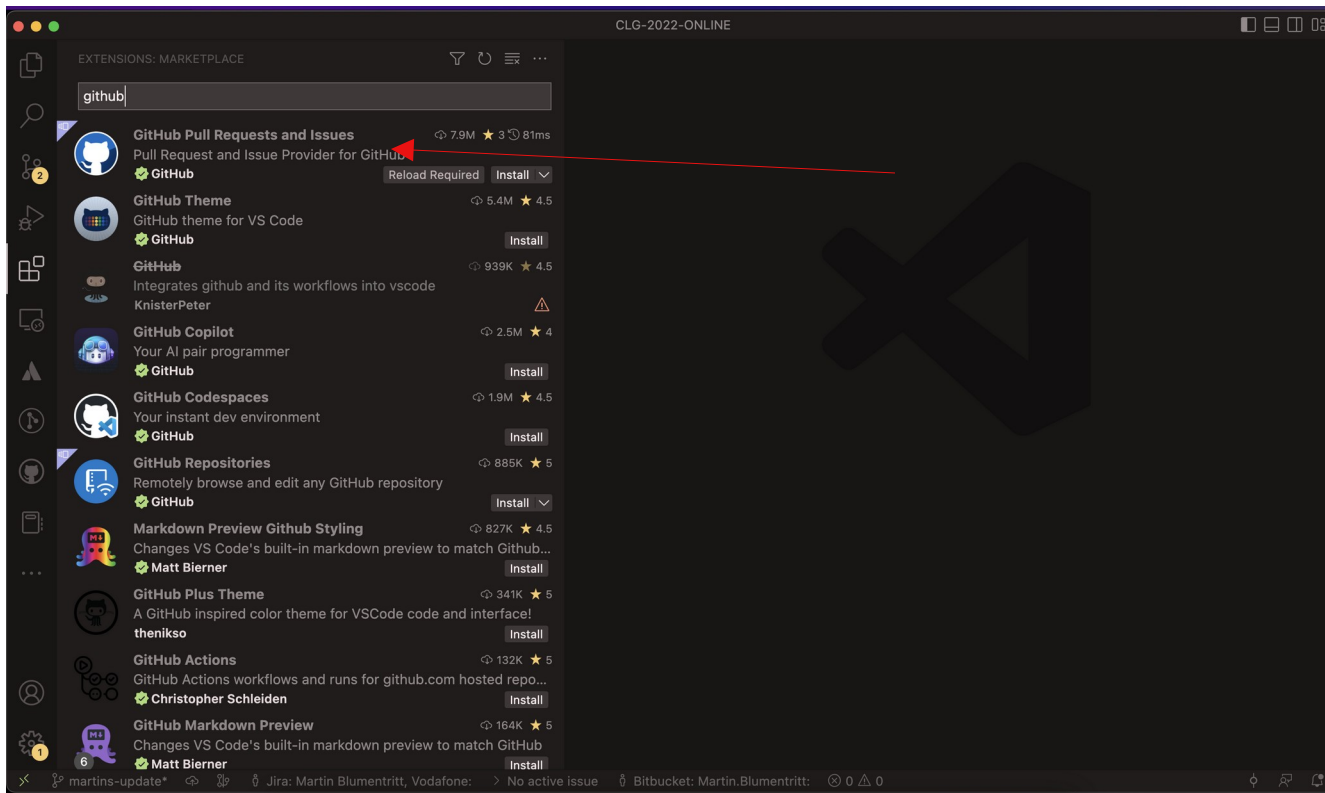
CLG-2022-ONLINE

EXTENSIONS: MARKETPLACE

github

GitHub Pull Requests and Issues 7.9M ★ 3 81ms
Pull Request and Issue Provider for GitHub
GitHub
Reload Required Install

GitHub Theme 5.4M ★ 4.5
GitHub theme for VS Code
GitHub
Install

GitHub 939K ★ 4.5
Integrates github and its workflows into vscode
KnisterPeter

GitHub Copilot 2.5M ★ 4
Your AI pair programmer
GitHub
Install

GitHub Codespaces 1.9M ★ 4.5
Your instant dev environment
GitHub
Install

GitHub Repositories 885K ★ 5
Remotely browse and edit any GitHub repository
GitHub
Install

Markdown Preview Github Styling 827K ★ 4.5
Changes VS Code's built-in markdown preview to match Github...
Matt Bierner
Install

GitHub Plus Theme 341K ★ 5
A GitHub inspired color theme for VSCode code and interface!
thenikso
Install

GitHub Actions 132K ★ 5
GitHub Actions workflows and runs for github.com hosted repo...
Christopher Schleiden
Install

GitHub Markdown Preview 164K ★ 5
Changes VS Code's built-in markdown preview to match GitHub
Matt Bierner
Install

2
1
6

martins-update* Jira: Martin Blumentritt, Vodafone: No active issue Bitbucket: Martin.Blumentritt: 0 0